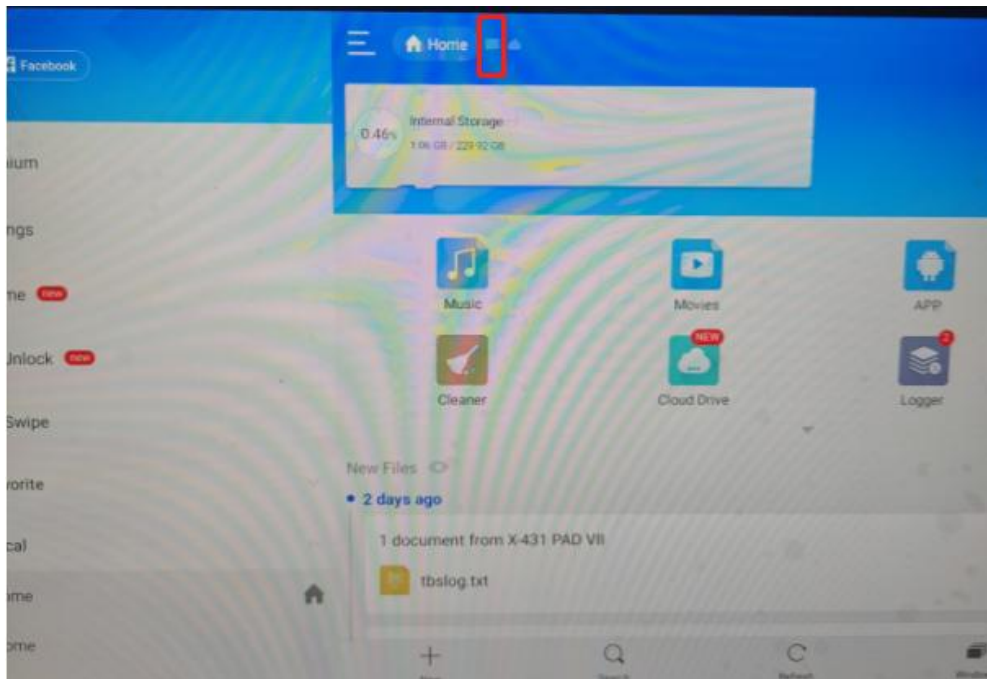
Facebook

ium

ngs

ne new

Jnlock new

Swipe

vorite

cal

ıme

ome

Home

0.46% Internal Storage
1.06 GB / 229.92 GB

Music

Movies

APP

NEW

Cleaner

Cloud Drive

2

Logger

New Files

• 2 days ago

1 document from X-431 PAD VII

tbslog.txt

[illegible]

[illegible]

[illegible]

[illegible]